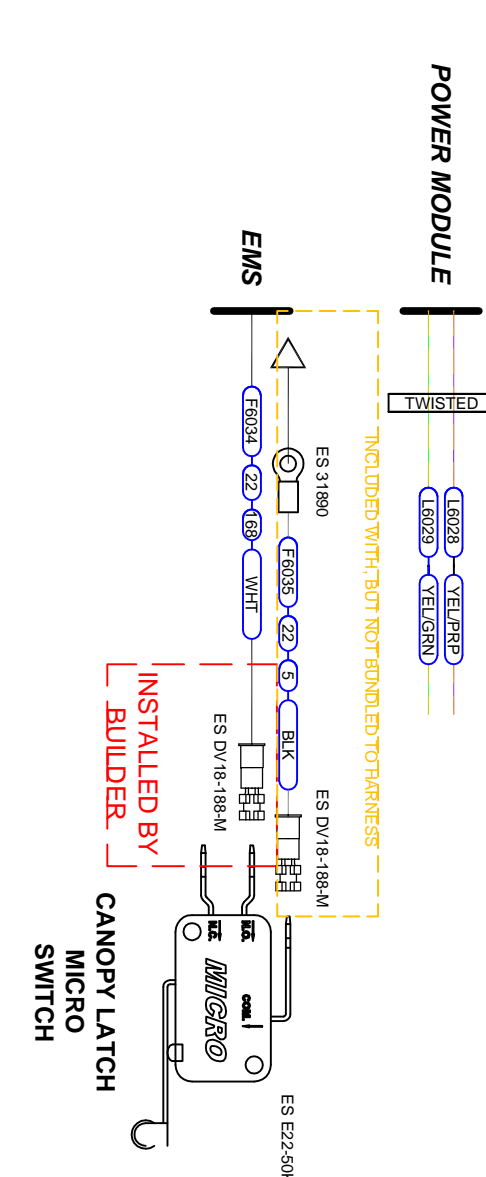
POWER MODULE

EMS

TWISTED

L6028

YEL/PRP

L6029

YEL/GRN

INCLUDED WITH, BUT NOT BUNDLED TO HARNESS

ES 31890

F6034

22

168

WHT

F6035

22

5

BLK

ES DV18-188-M

ES DV18-188-M

INSTALLED BY BUILDER

N.C.

N.O.

COM.

MICRO

ES E22-50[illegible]

CANOPY LATCH MICRO SWITCH